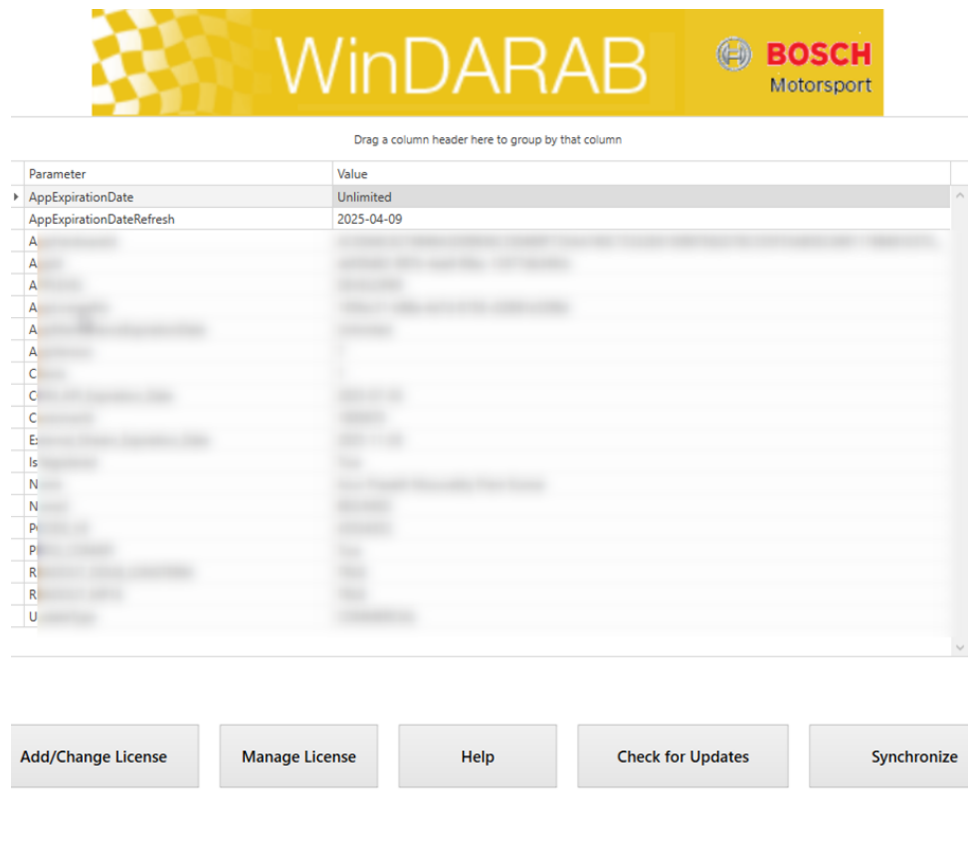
WinDARAB

BOSCH
Motorsport

Drag a column header here to group by that column

| Parameter | Value |
|---|---|
| AppExpirationDate | Unlimited |
| AppExpirationDateRefresh | 2025-04-09 |
| A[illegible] | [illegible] |
| A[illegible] | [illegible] |
| A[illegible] | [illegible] |
| A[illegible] | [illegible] |
| A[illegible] | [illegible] |
| A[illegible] | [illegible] |
| C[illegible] | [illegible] |
| C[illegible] | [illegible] |
| C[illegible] | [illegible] |
| E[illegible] | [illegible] |
| Is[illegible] | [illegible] |
| N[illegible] | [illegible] |
| N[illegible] | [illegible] |
| P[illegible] | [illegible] |
| P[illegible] | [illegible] |
| R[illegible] | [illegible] |
| R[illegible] | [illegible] |
| U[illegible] | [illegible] |

Add/Change License
Manage License
Help
Check for Updates
Synchronize